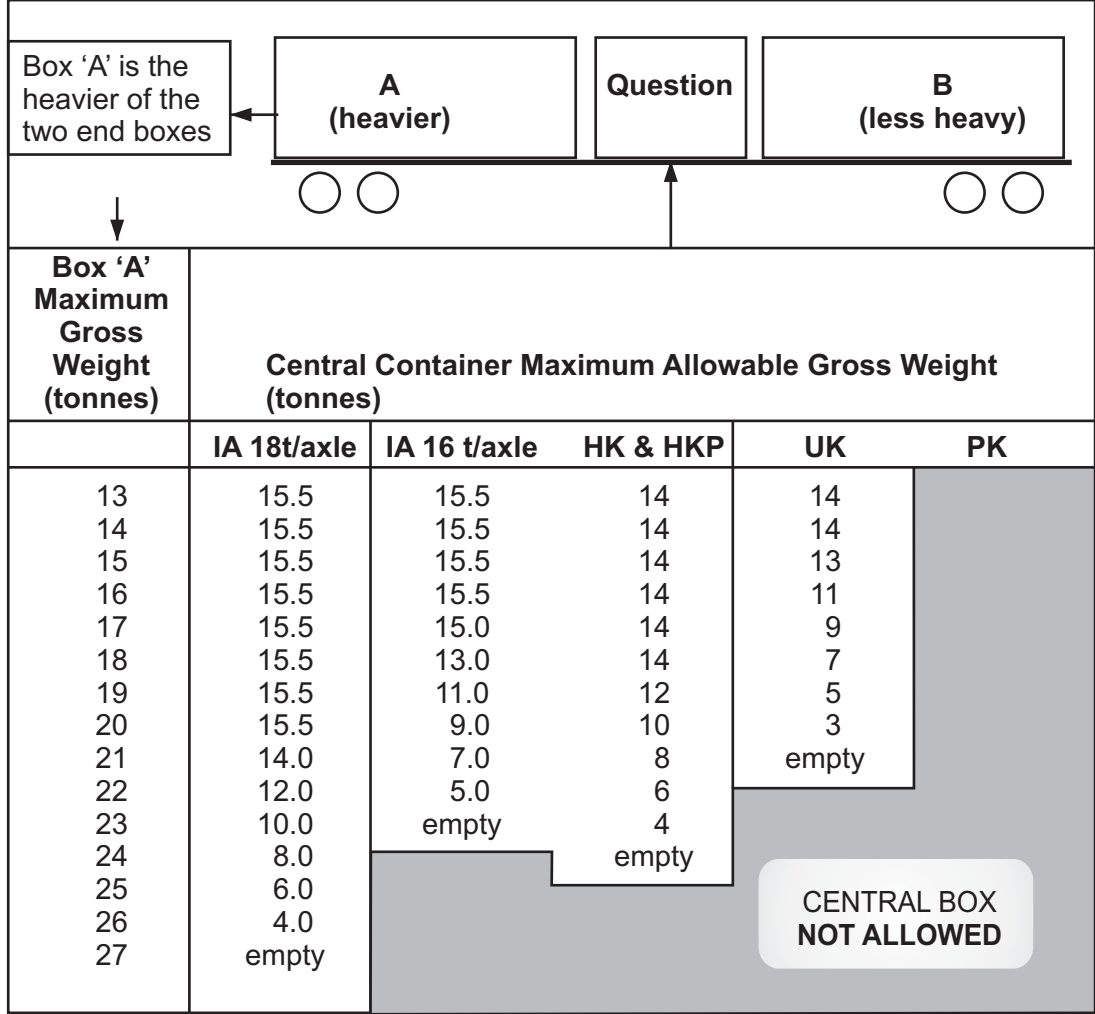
Box 'A' is the heavier of the two end boxes

A
(heavier)

Question

B
(less heavy)

| Box 'A' Maximum Gross Weight (tonnes) | Central Container Maximum Allowable Gross Weight (tonnes) | | | | |
|---|---|---|---|---|---|
| | IA 18t/axle | IA 16 t/axle | HK & HKP | UK | PK |
| 13 | 15.5 | 15.5 | 14 | 14 | |
| 14 | 15.5 | 15.5 | 14 | 14 | |
| 15 | 15.5 | 15.5 | 14 | 13 | |
| 16 | 15.5 | 15.5 | 14 | 11 | |
| 17 | 15.5 | 15.0 | 14 | 9 | |
| 18 | 15.5 | 13.0 | 14 | 7 | |
| 19 | 15.5 | 11.0 | 12 | 5 | |
| 20 | 15.5 | 9.0 | 10 | 3 | |
| 21 | 14.0 | 7.0 | 8 | empty | |
| 22 | 12.0 | 5.0 | 6 | | |
| 23 | 10.0 | empty | 4 | | |
| 24 | 8.0 | | empty | | |
| 25 | 6.0 | | | | |
| 26 | 4.0 | | | | |
| 27 | empty | | | | |

CENTRAL BOX
NOT ALLOWED